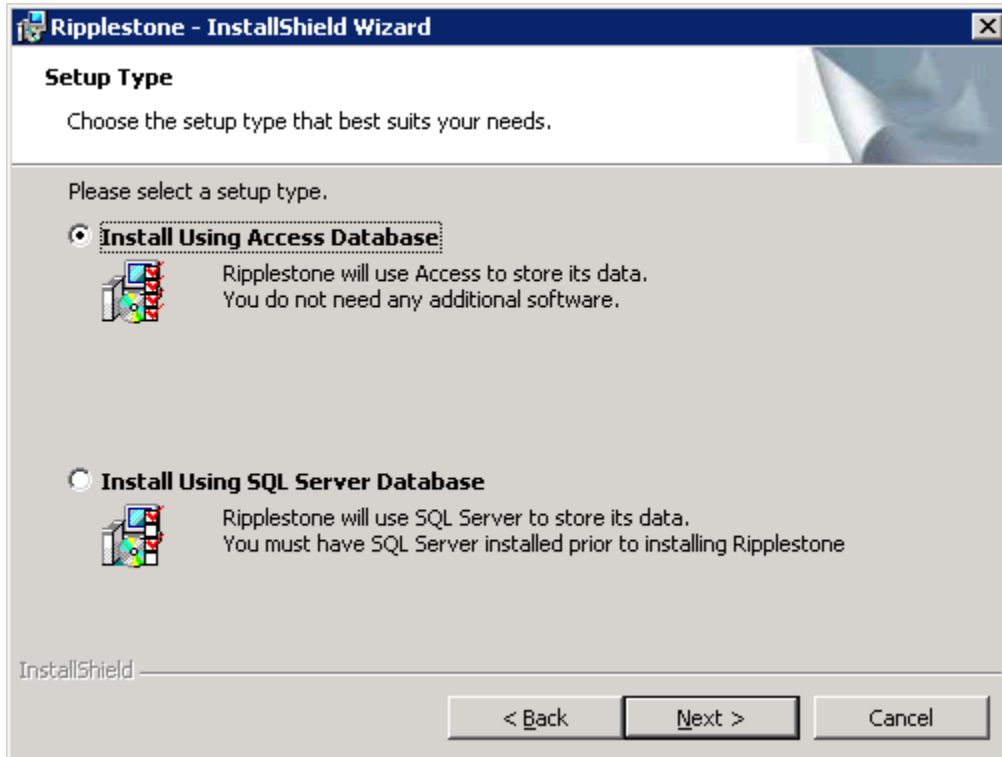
Ripplestone - InstallShield Wizard

Setup Type

Choose the setup type that best suits your needs.

Please select a setup type.

Install Using Access Database

Ripplestone will use Access to store its data.
You do not need any additional software.

Install Using SQL Server Database

Ripplestone will use SQL Server to store its data.
You must have SQL Server installed prior to installing Ripplestone

InstallShield

< Back

Next >

Cancel